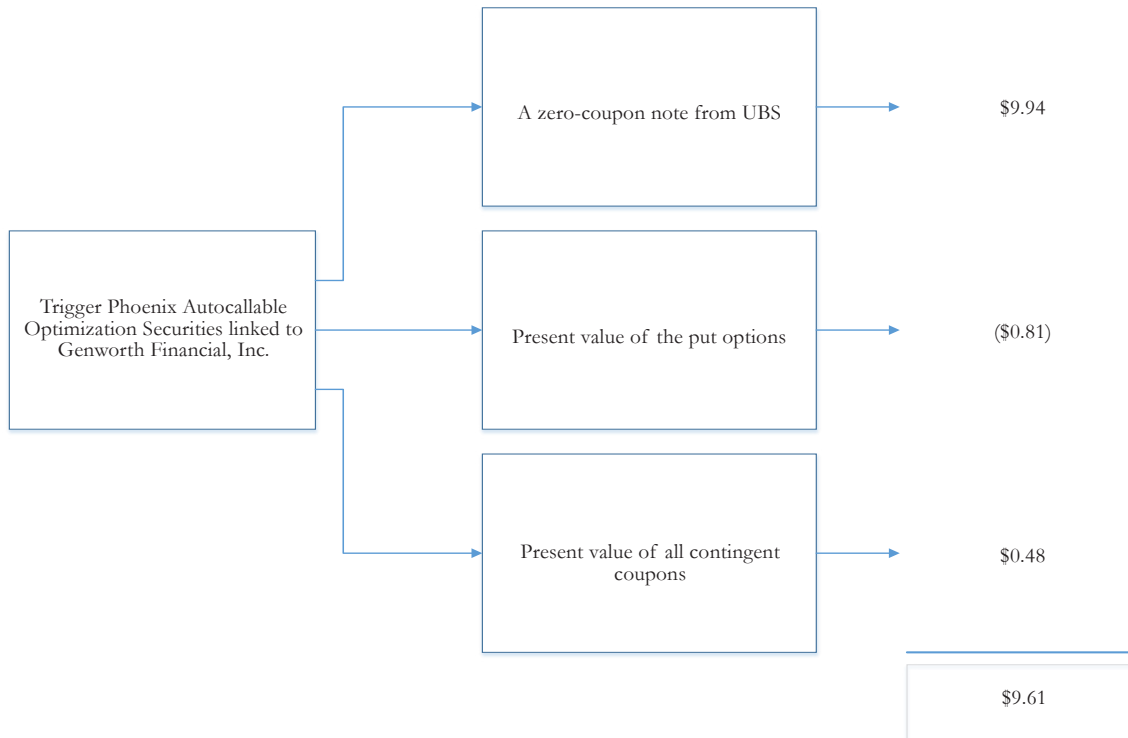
Trigger Phoenix Autocallable Optimization Securities linked to Genworth Financial, Inc.

A zero-coupon note from UBS

$9.94

Present value of the put options

($0.81)

Present value of all contingent coupons

$0.48

$9.61